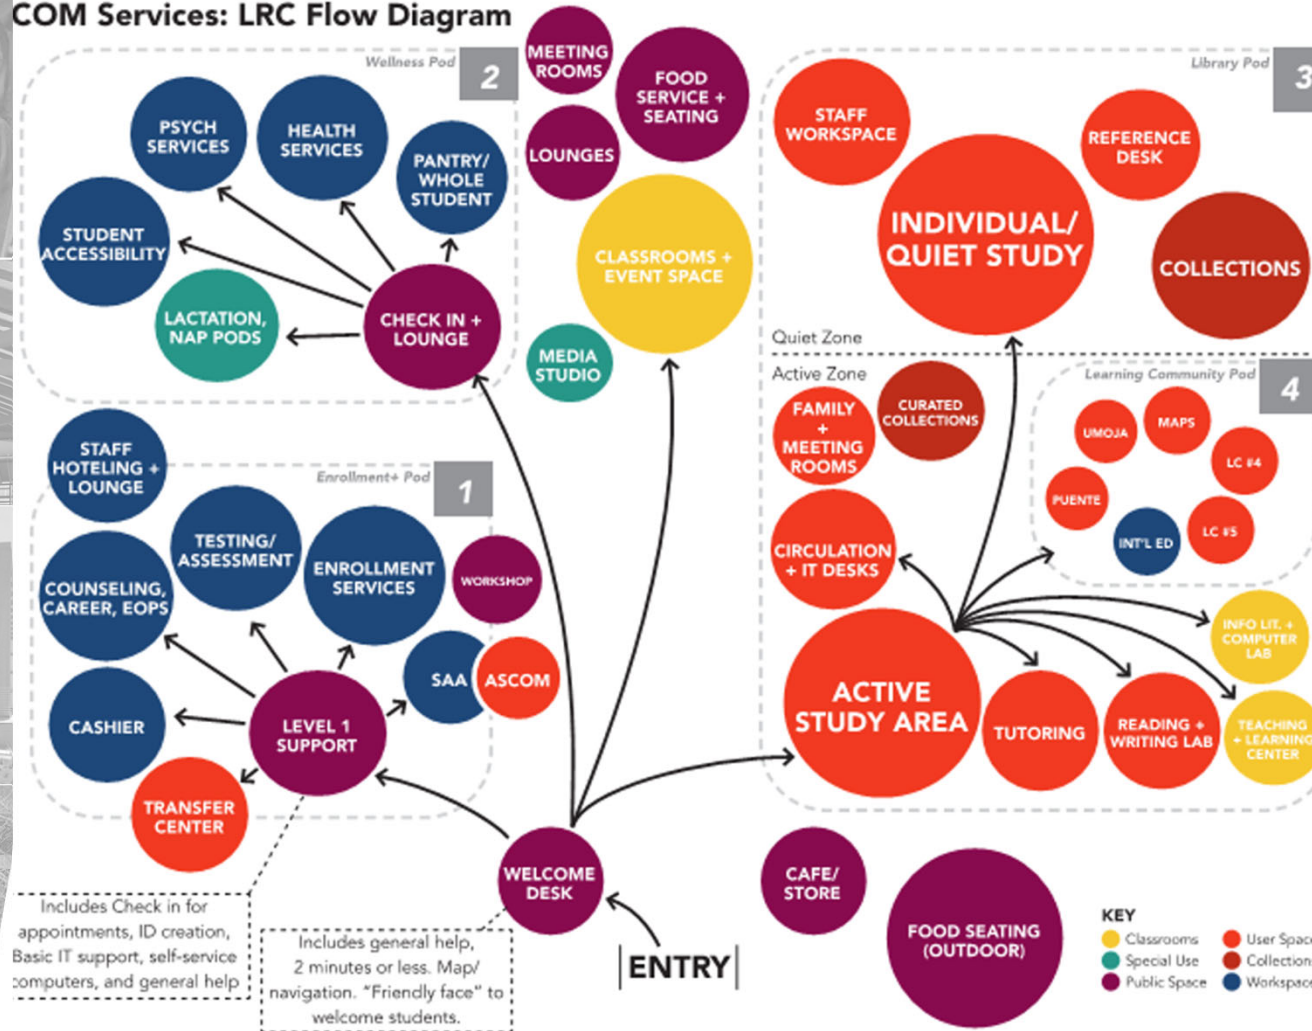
COM Services: LRC Flow Diagram

Wellness Pod 2

PSYCH SERVICES

HEALTH SERVICES

PANTRY/ WHOLE STUDENT

STUDENT ACCESSIBILITY

LACTATION, NAP PODS

CHECK IN + LOUNGE

MEETING ROOMS

FOOD SERVICE + SEATING

LOUNGES

CLASSROOMS + EVENT SPACE

MEDIA STUDIO

Library Pod 3

STAFF WORKSPACE

REFERENCE DESK

INDIVIDUAL/ QUIET STUDY

COLLECTIONS

Quiet Zone

Active Zone

FAMILY + MEETING ROOMS

CURATED COLLECTIONS

Learning Community Pod 4

UMOJA

MAPS

LC #4

PUENTE

INT'L ED

LC #5

CIRCULATION + IT DESKS

INFO LIT. + COMPUTER LAB

ACTIVE STUDY AREA

TUTORING

READING + WRITING LAB

TEACHING + LEARNING CENTER

STAFF HOTELING + LOUNGE

Enrollment+ Pod 1

TESTING/ ASSESSMENT

ENROLLMENT SERVICES

WORKSHOP

COUNSELING, CAREER, EOPS

SAA

ASCOM

CASHIER

LEVEL 1 SUPPORT

TRANSFER CENTER

WELCOME DESK

ENTRY

CAFE/ STORE

FOOD SEATING (OUTDOOR)

Includes Check in for appointments, ID creation, Basic IT support, self-service computers, and general help

Includes general help, 2 minutes or less. Map/ navigation. "Friendly face" to welcome students.

KEY
Classrooms
Special Use
Public Space
User Spac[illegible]
Collection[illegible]
Workspac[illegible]